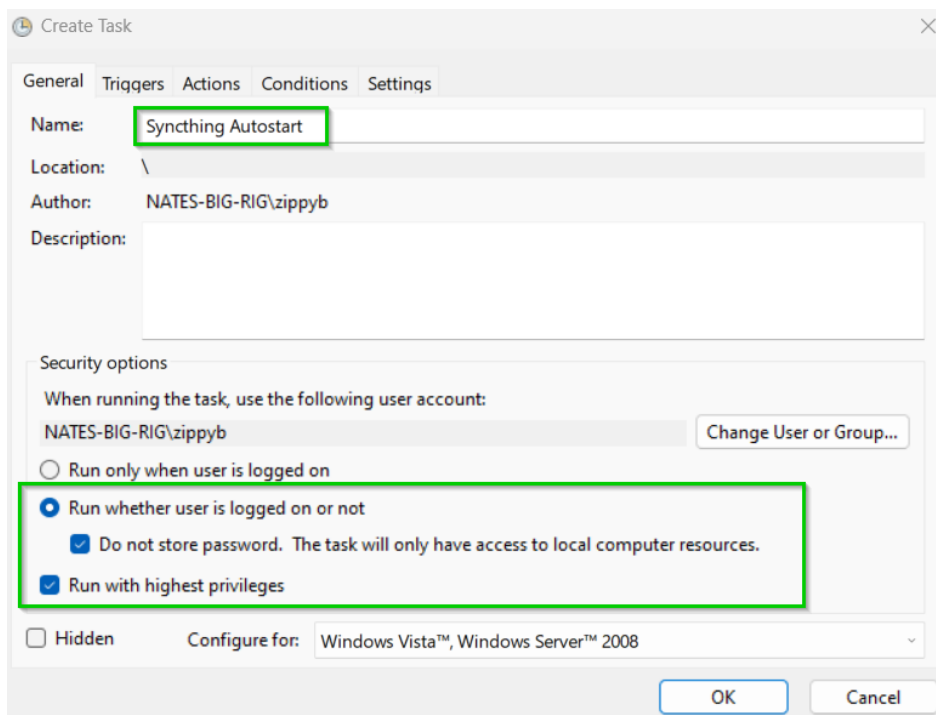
Create Task

General Triggers Actions Conditions Settings

Name: Syncthing Autostart

Location: \

Author: NATES-BIG-RIG\zippyb

Description:

Security options

When running the task, use the following user account:

NATES-BIG-RIG\zippyb

Change User or Group...

Run only when user is logged on

Run whether user is logged on or not

Do not store password. The task will only have access to local computer resources.

Run with highest privileges

Hidden

Configure for: Windows Vista™, Windows Server™ 2008

OK

Cancel